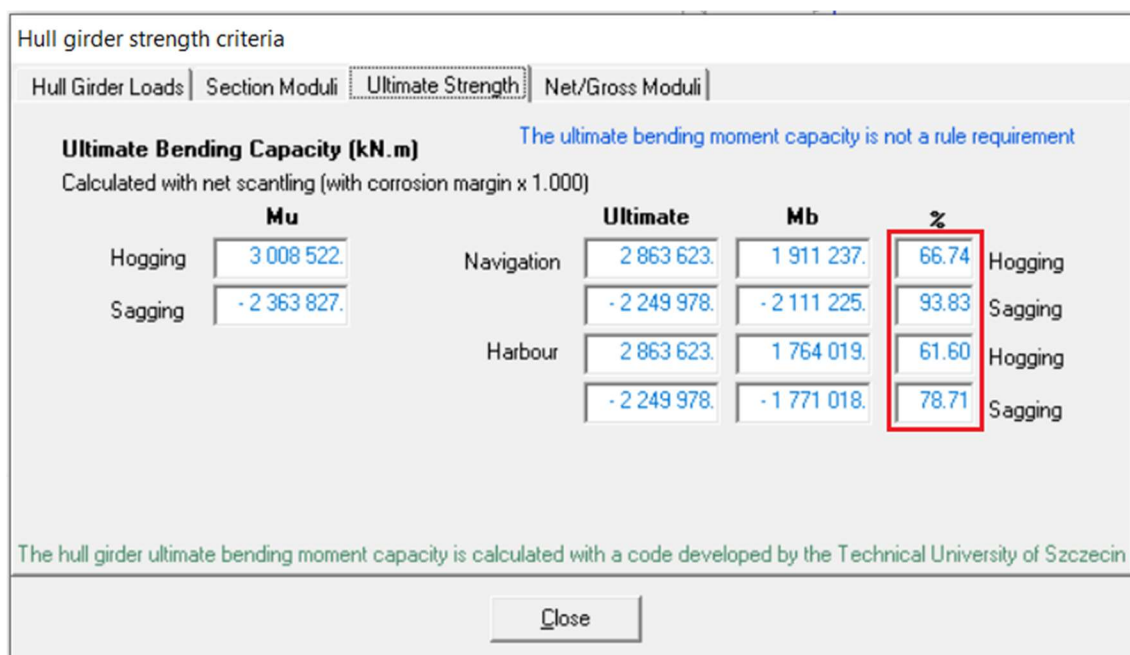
Hull girder strength criteria

Hull Girder Loads | Section Moduli | Ultimate Strength | Net/Gross Moduli

Ultimate Bending Capacity (kN.m)

The ultimate bending moment capacity is not a rule requirement

Calculated with net scantling (with corrosion margin x 1.000)

| | Mu | | Ultimate | Mb | % | |
|---|---|---|---|---|---|---|
| Hogging | 3 008 522. | Navigation | 2 863 623. | 1 911 237. | 66.74 | Hogging |
| Sagging | - 2 363 827. | | - 2 249 978. | - 2 111 225. | 93.83 | Sagging |
| | | Harbour | 2 863 623. | 1 764 019. | 61.60 | Hogging |
| | | | - 2 249 978. | - 1 771 018. | 78.71 | Sagging |

The hull girder ultimate bending moment capacity is calculated with a code developed by the Technical University of Szczecin

Close